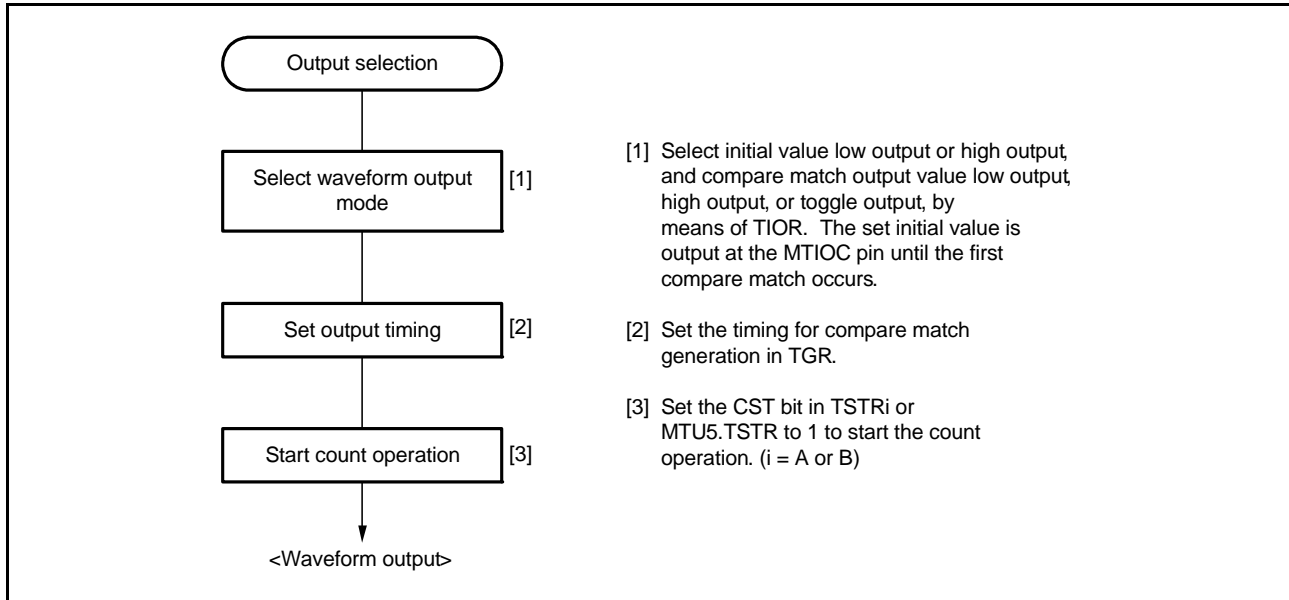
Output selection

Select waveform output mode

[1]

Set output timing

[2]

Start count operation

[3]

<Waveform output>

[1] Select initial value low output or high output, and compare match output value low output, high output, or toggle output, by means of TIOR. The set initial value is output at the MTIOC pin until the first compare match occurs.

[2] Set the timing for compare match generation in TGR.

[3] Set the CST bit in TSTRi or MTU5.TSTR to 1 to start the count operation. (i = A or B)